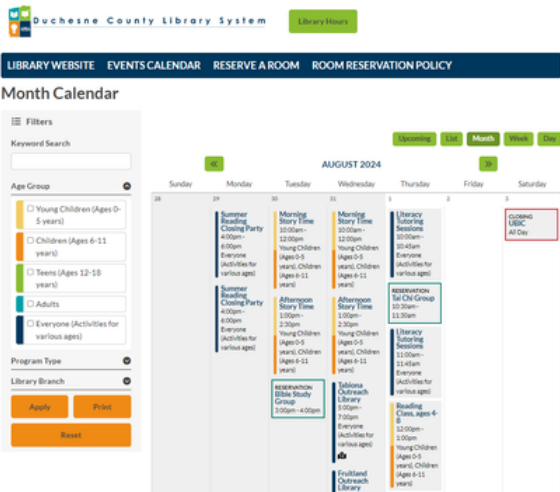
Duchesne County Library System

Library Hours

LIBRARY WEBSITE EVENTS CALENDAR RESERVE A ROOM ROOM RESERVATION POLICY

Month Calendar

Filters

Keyword Search

Age Group

Young Children (Ages 0-5 years)

Children (Ages 6-11 years)

Teens (Ages 12-18 years)

Adults

Everyone (Activities for various ages)

Program Type

Library Branch

Apply

Print

Reset

Upcoming List Month Week Day

«

AUGUST 2024

»

| Sunday | Monday | Tuesday | Wednesday | Thursday | Friday | Saturday |
|---|---|---|---|---|---|---|
| 28 | 29 Summer Reading Closing Party 4:00pm - 6:00pm Everyone (Activities for various ages) Summer Reading Closing Party 4:00pm - 6:00pm Everyone (Activities for various ages) | 30 Morning Story Time 10:00am - 12:00pm Young Children (Ages 0-5 years), Children (Ages 6-11 years) Afternoon Story Time 1:00pm - 2:30pm Young Children (Ages 0-5 years), Children (Ages 6-11 years) RESERVATION Bible Study Group 3:00pm - 4:00pm | 31 Morning Story Time 10:00am - 12:00pm Young Children (Ages 0-5 years), Children (Ages 6-11 years) Afternoon Story Time 1:00pm - 2:30pm Young Children (Ages 0-5 years), Children (Ages 6-11 years) Tabiona Outreach Library 5:00pm - 7:00pm Everyone (Activities for various ages) Fruitland Outreach Library | 1 Literacy Tutoring Sessions 10:00am - 10:45am Everyone (Activities for various ages) RESERVATION Tai Chi Group 10:30am - 11:30am Literacy Tutoring Sessions 11:00am - 11:45am Everyone (Activities for various ages) Reading Class, ages 4-8 12:00pm - 1:00pm Young Children (Ages 0-5 years), Children (Ages 6-11 years) | 2 | 3 CLOSING UEBC All Day |